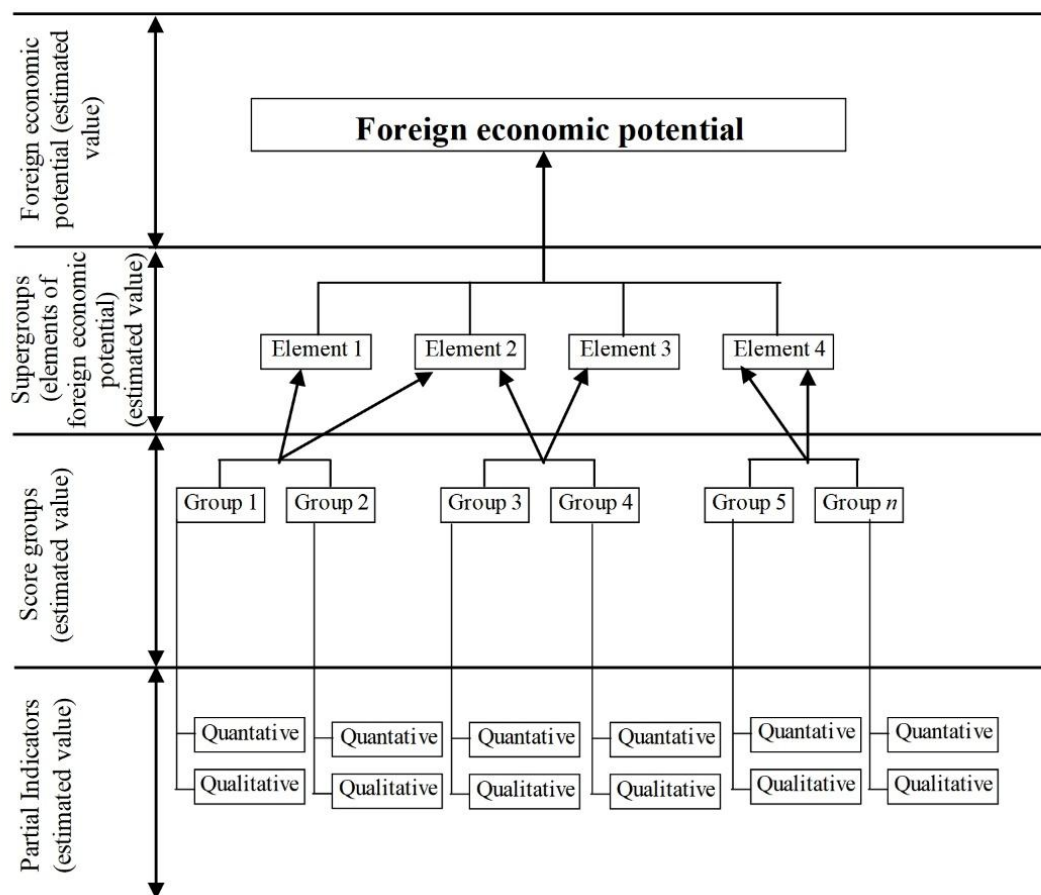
Foreign economic potential (estimated value)

Foreign economic potential

Supergroups (elements of foreign economic potential) (estimated value)

Element 1
Element 2
Element 3
Element 4

Score groups (estimated value)

Group 1
Group 2
Group 3
Group 4
Group 5
Group $n$

Partial Indicators (estimated value)

Quantative
Qualitative
Quantative
Qualitative
Quantative
Qualitative
Quantative
Qualitative
Quantative
Qualitative
Quantative
Qualitative